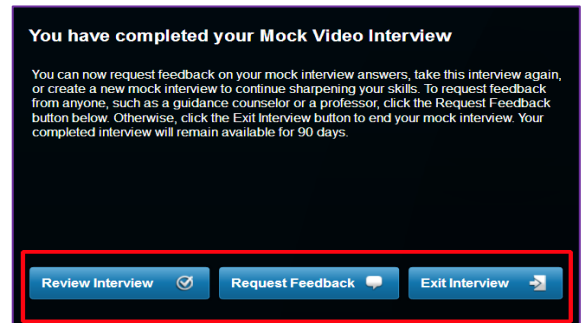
You have completed your Mock Video Interview

You can now request feedback on your mock interview answers, take this interview again, or create a new mock interview to continue sharpening your skills. To request feedback from anyone, such as a guidance counselor or a professor, click the Request Feedback button below. Otherwise, click the Exit Interview button to end your mock interview. Your completed interview will remain available for 90 days.

Review Interview

Request Feedback

Exit Interview